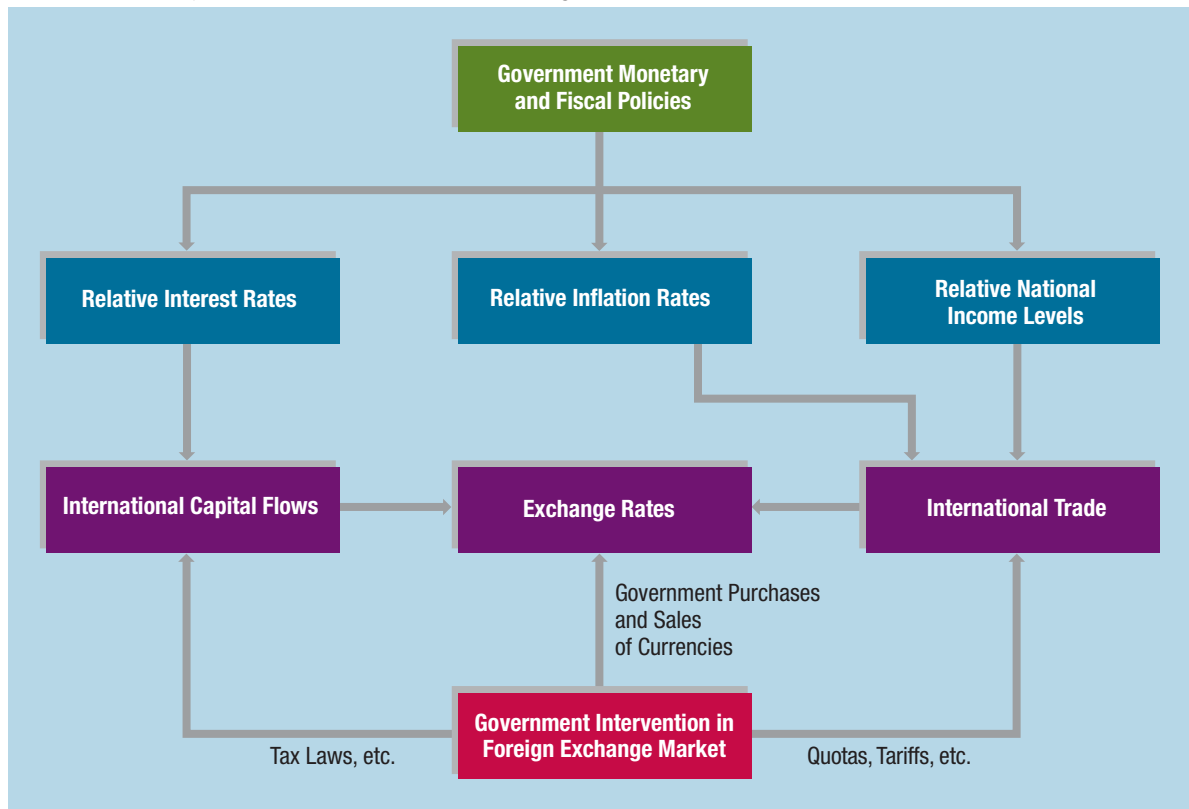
Government Monetary and Fiscal Policies

Relative Interest Rates

Relative Inflation Rates

Relative National Income Levels

International Capital Flows

Exchange Rates

International Trade

Government Purchases and Sales of Currencies

Government Intervention in Foreign Exchange Market

Tax Laws, etc.

Quotas, Tariffs, etc.